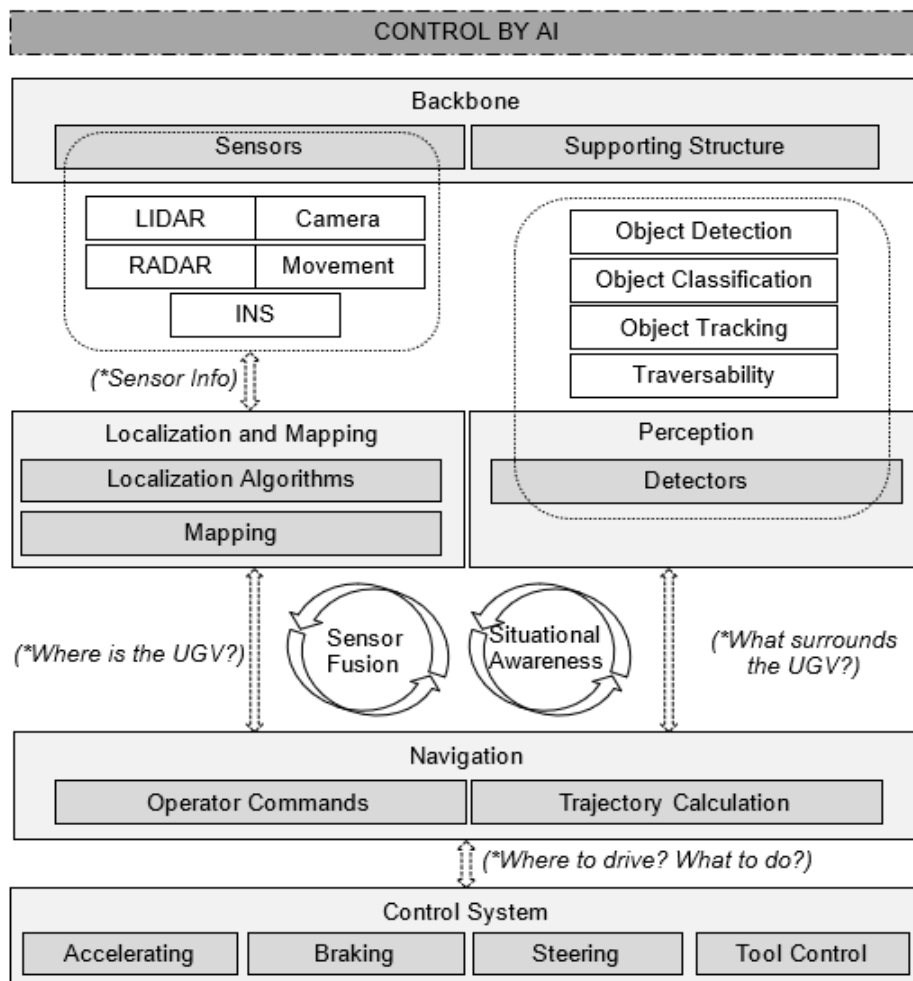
CONTROL BY AI

Backbone

Sensors

Supporting Structure

LIDAR

Camera

RADAR

Movement

INS

Object Detection

Object Classification

Object Tracking

Traversability

(*Sensor Info)

Localization and Mapping

Localization Algorithms

Mapping

Perception

Detectors

(*Where is the UGV?)

Sensor Fusion

Situational Awareness

(*What surrounds the UGV?)

Navigation

Operator Commands

Trajectory Calculation

(*Where to drive? What to do?)

Control System

Accelerating

Braking

Steering

Tool Control